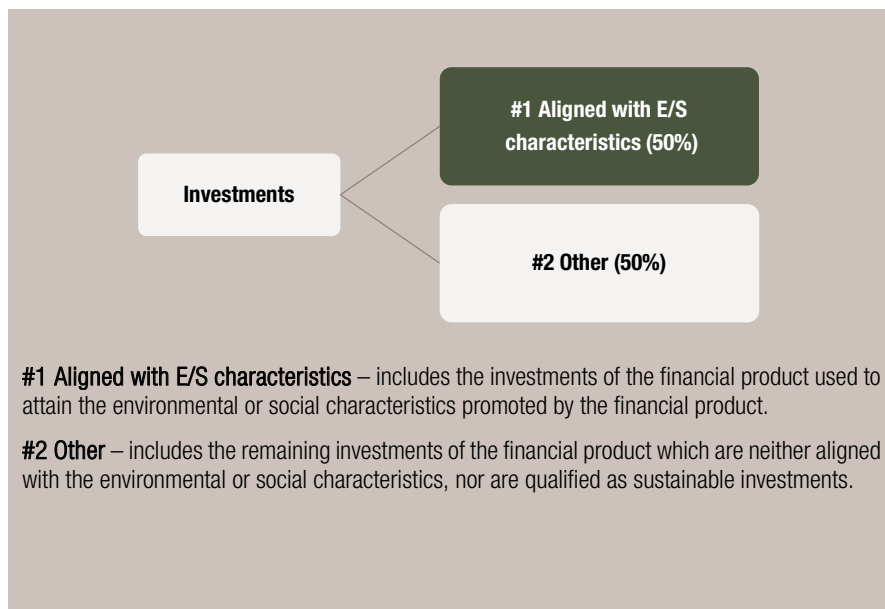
Investments

#1 Aligned with E/S characteristics (50%)

#2 Other (50%)

#1 Aligned with E/S characteristics – includes the investments of the financial product used to attain the environmental or social characteristics promoted by the financial product.

#2 Other – includes the remaining investments of the financial product which are neither aligned with the environmental or social characteristics, nor are qualified as sustainable investments.